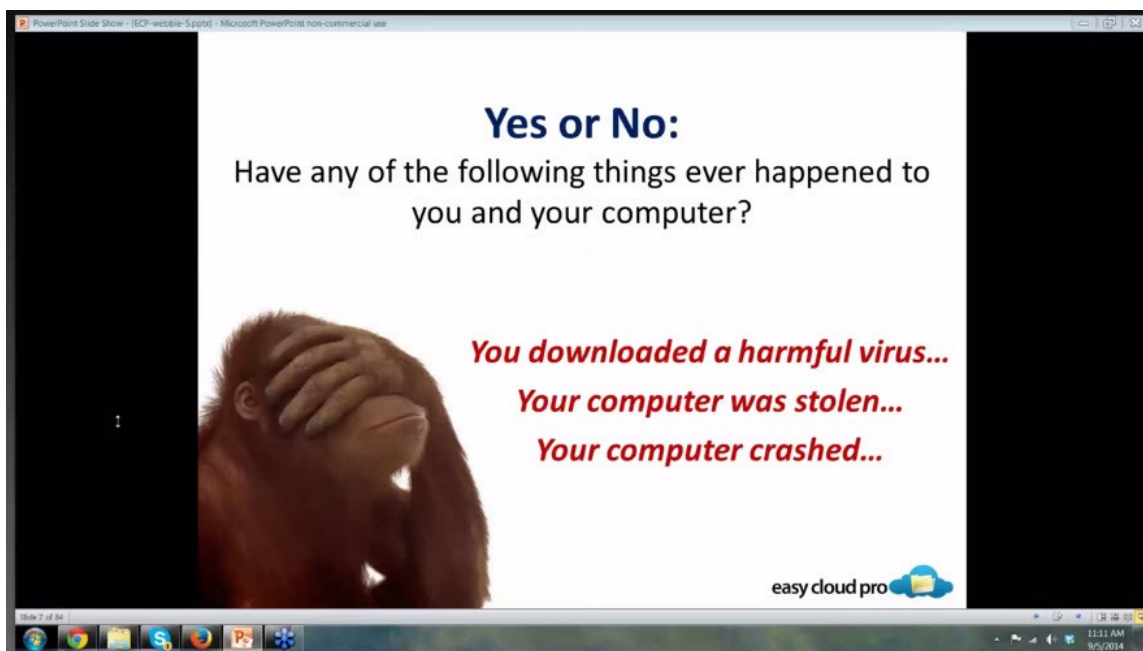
PowerPoint Slide Show - [ECP-webbie-5.pptx] - Microsoft PowerPoint non-commercial use

Yes or No:

Have any of the following things ever happened to you and your computer?

You downloaded a harmful virus…

Your computer was stolen…

Your computer crashed…

easy cloud pro

Slide 7 of 84

11:11 AM
9/5/2014